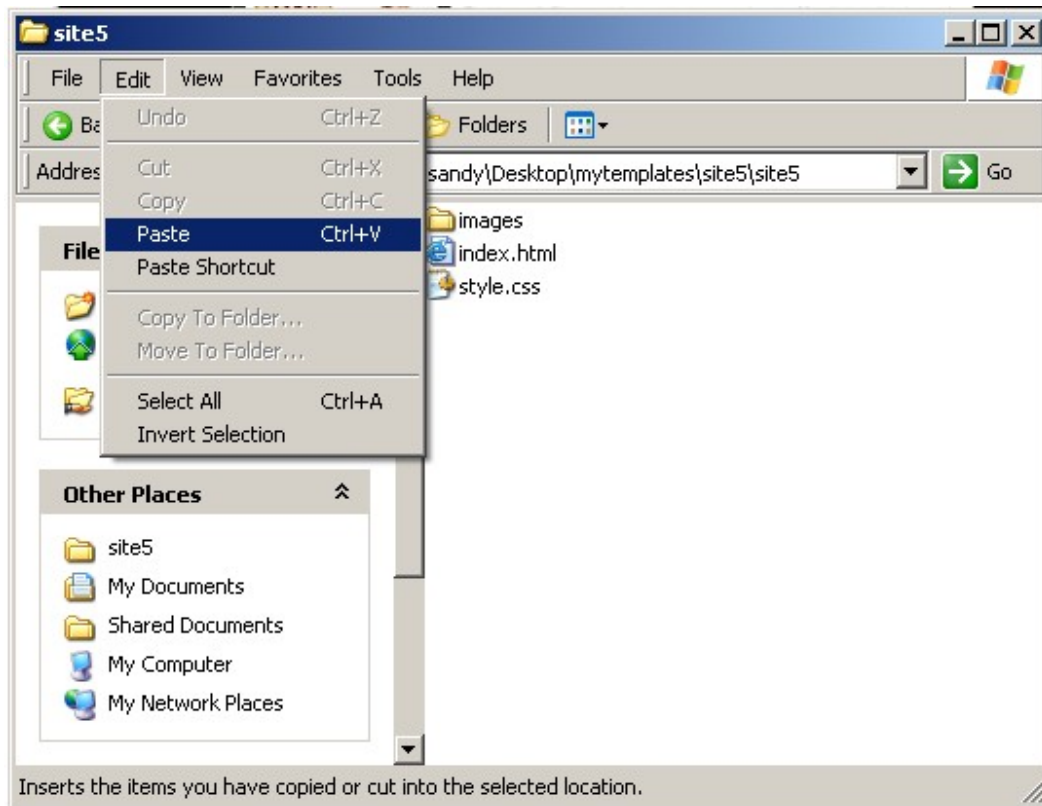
site5

File Edit View Favorites Tools Help

Ba

Undo Ctrl+Z

Folders

Addres

Cut Ctrl+X

Copy Ctrl+C

Paste Ctrl+V

Paste Shortcut

Copy To Folder...

Move To Folder...

Select All Ctrl+A

Invert Selection

sandy\Desktop\mytemplates\site5\site5

Go

File

images

index.html

style.css

Other Places

site5

My Documents

Shared Documents

My Computer

My Network Places

Inserts the items you have copied or cut into the selected location.